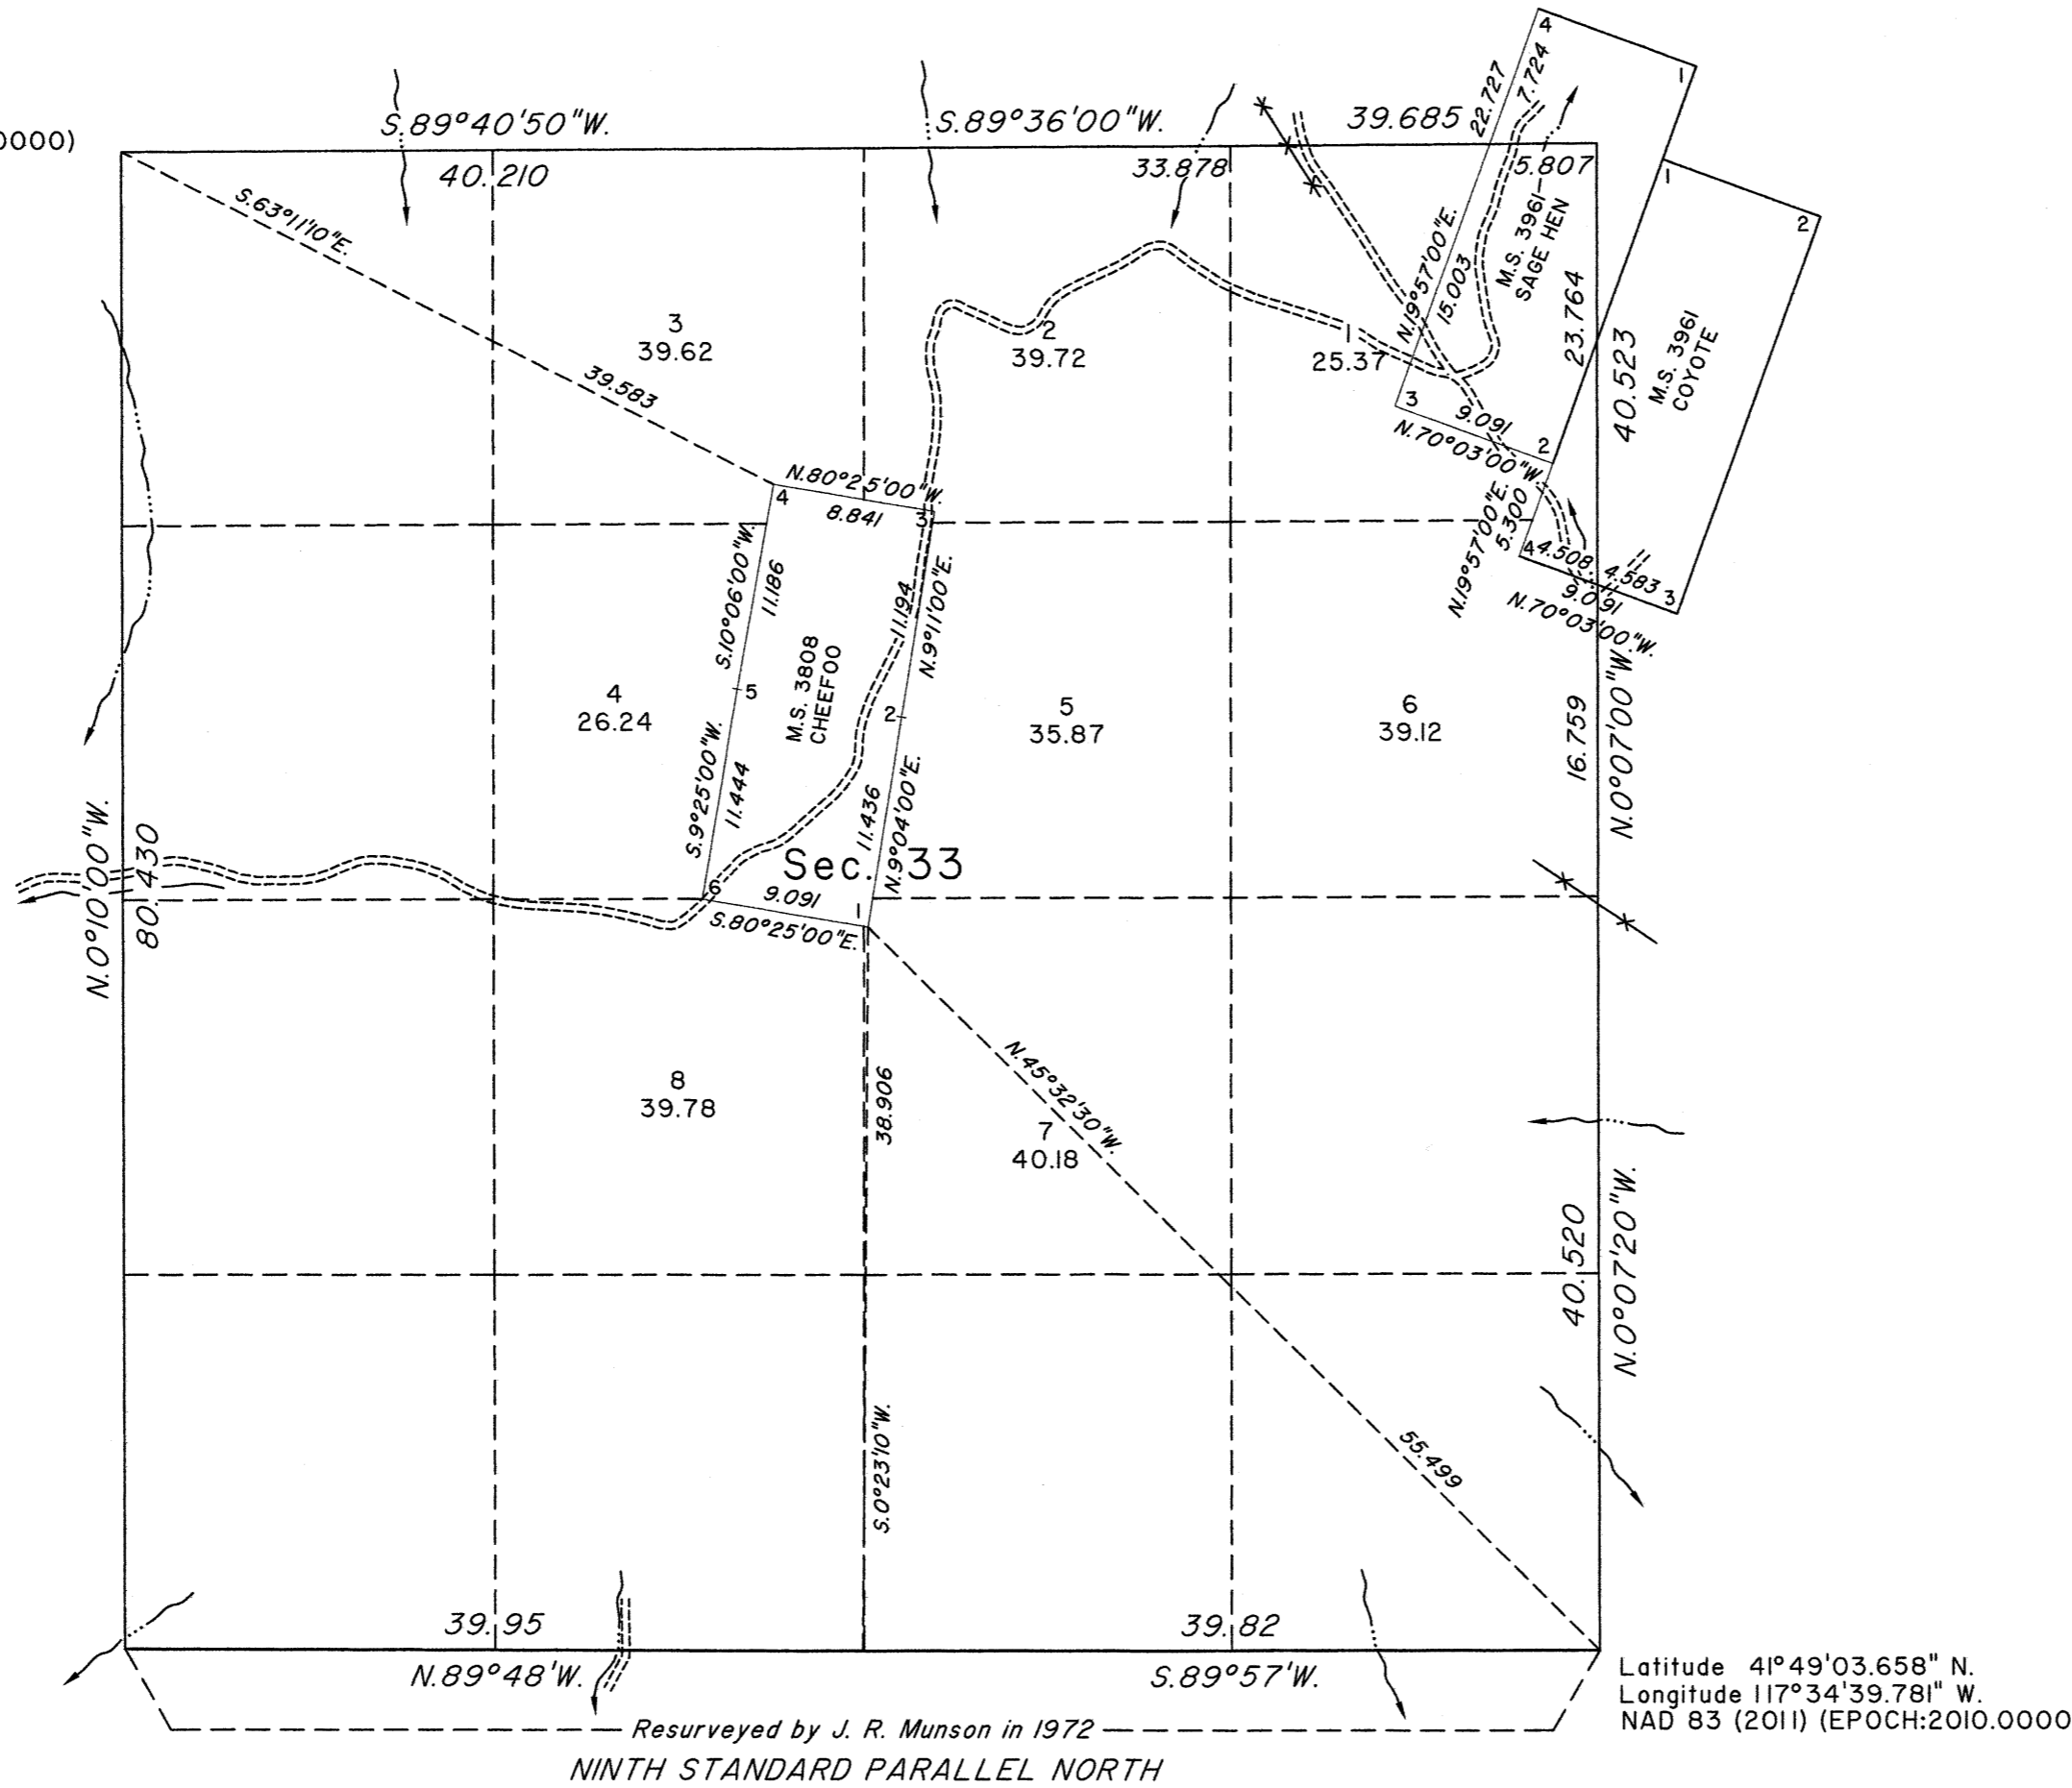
0000)

S.89°40'50"W.
40.210
S.89°36'00"W.
33.878
39.685
22.727
7.724
4
1
5.807
1
2
S.63°11'10"E.
39.583
3
39.62
2
39.72
1
25.37
N.19°57'00"E.
15.003
M.S. 3961
SAGE HEN
23.764
40.523
M.S. 3961
COYOTE
3
9.091
N.70°03'00"W.
2
N.80°25'00"W.
4
8.841
3
N.19°57'00"E.
5.300
4
4.508
4.583
3
9.091
N.70°03'00"W.
S.10°06'00"W.
11.186
11.194
N.9°11'00"E.
M.S. 3808
CHEEFOO
4
26.24
5
2
5
35.87
6
39.12
16.759
N.0°07'00"W.
S.9°25'00"W.
11.444
11.436
N.9°04'00"E.
Sec. 33
6
9.091
S.80°25'00"E.
N.0°10'00"W.
80.430
8
39.78
38.906
N.45°32'30"W.
7
40.18
40.520
N.0°07'20"W.
S.0°23'10"W.
55.499
39.95
39.82
N.89°48'W.
S.89°57'W.
Resurveyed by J. R. Munson in 1972
NINTH STANDARD PARALLEL NORTH

Latitude 41°49'03.658" N.
Longitude 117°34'39.781" W.
NAD 83 (2011) (EPOCH:2010.0000